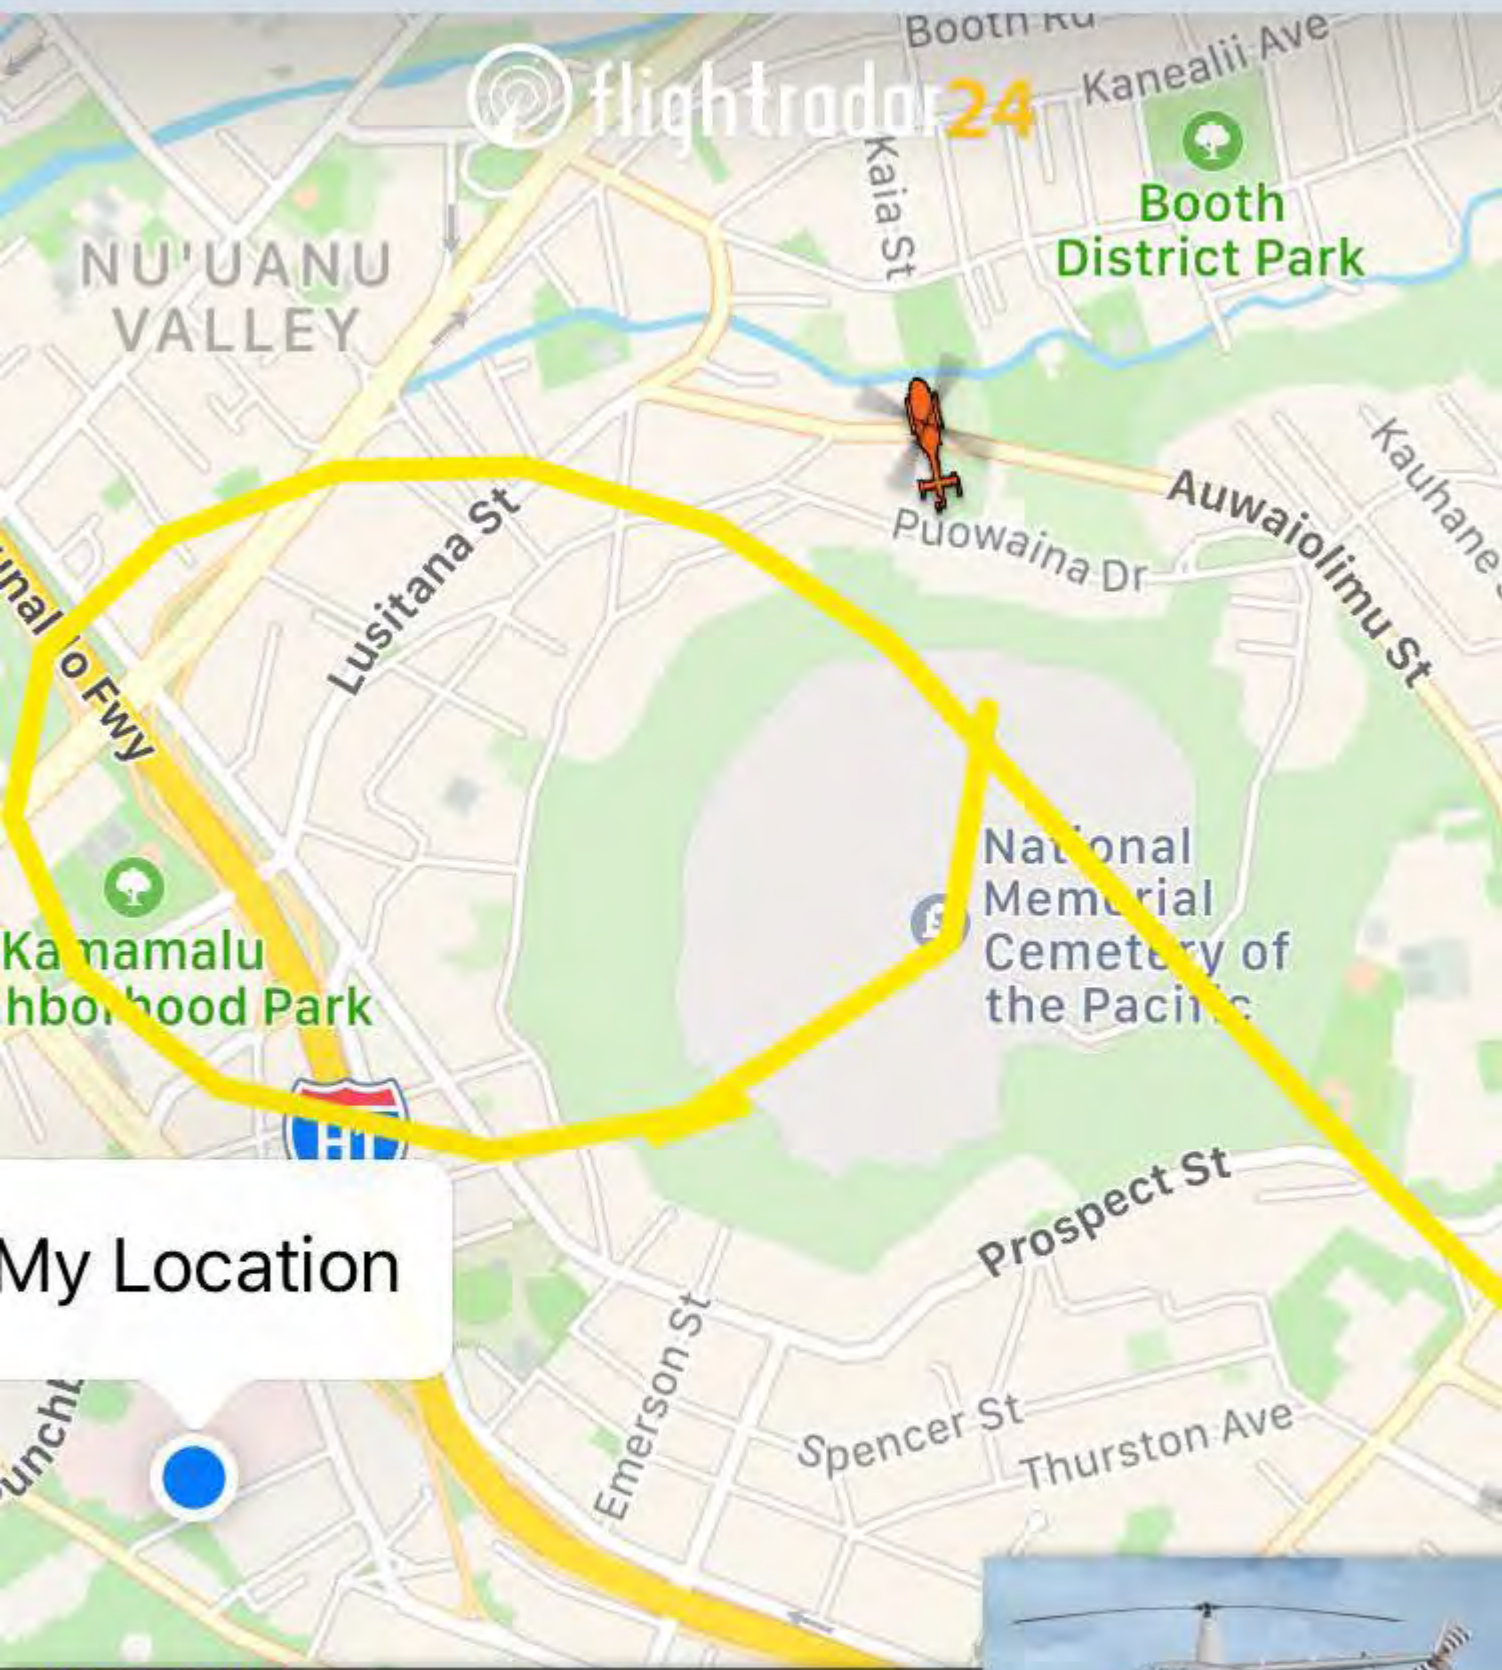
Booth Rd
flightradar24
Kanealii Ave
Kaia St
Booth District Park
NU'UANU VALLEY
Auwaiolimu St
Kauhane St
Puowaina Dr
Lusitana St
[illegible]nal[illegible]o Fwy
Na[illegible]onal Mem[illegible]rial Cemet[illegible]y of the Paci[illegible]c
Ka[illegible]mamalu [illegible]hbo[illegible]hood Park
H1
Prospect St
My Location
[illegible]unch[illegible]
Emerson St
Spencer St
Thurston Ave